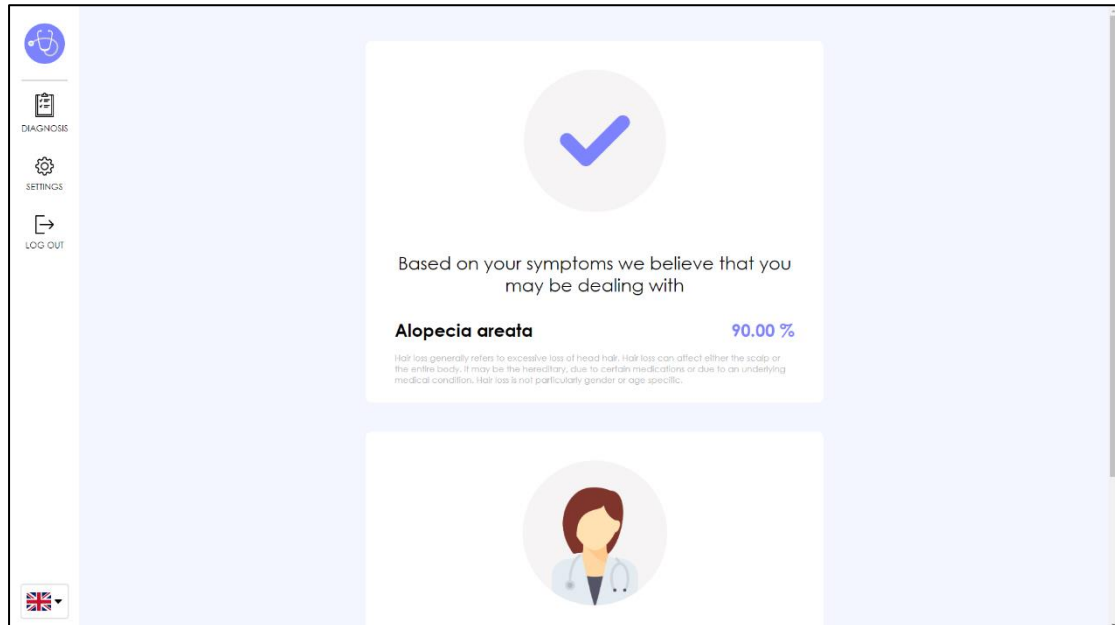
DIAGNOSIS

SETTINGS

LOG OUT

Based on your symptoms we believe that you may be dealing with

Alopecia areata

90.00 %

Hair loss generally refers to excessive loss of head hair. Hair loss can affect either the scalp or the entire body. It may be the hereditary, due to certain medications or due to an underlying medical condition. Hair loss is not particularly gender or age specific.